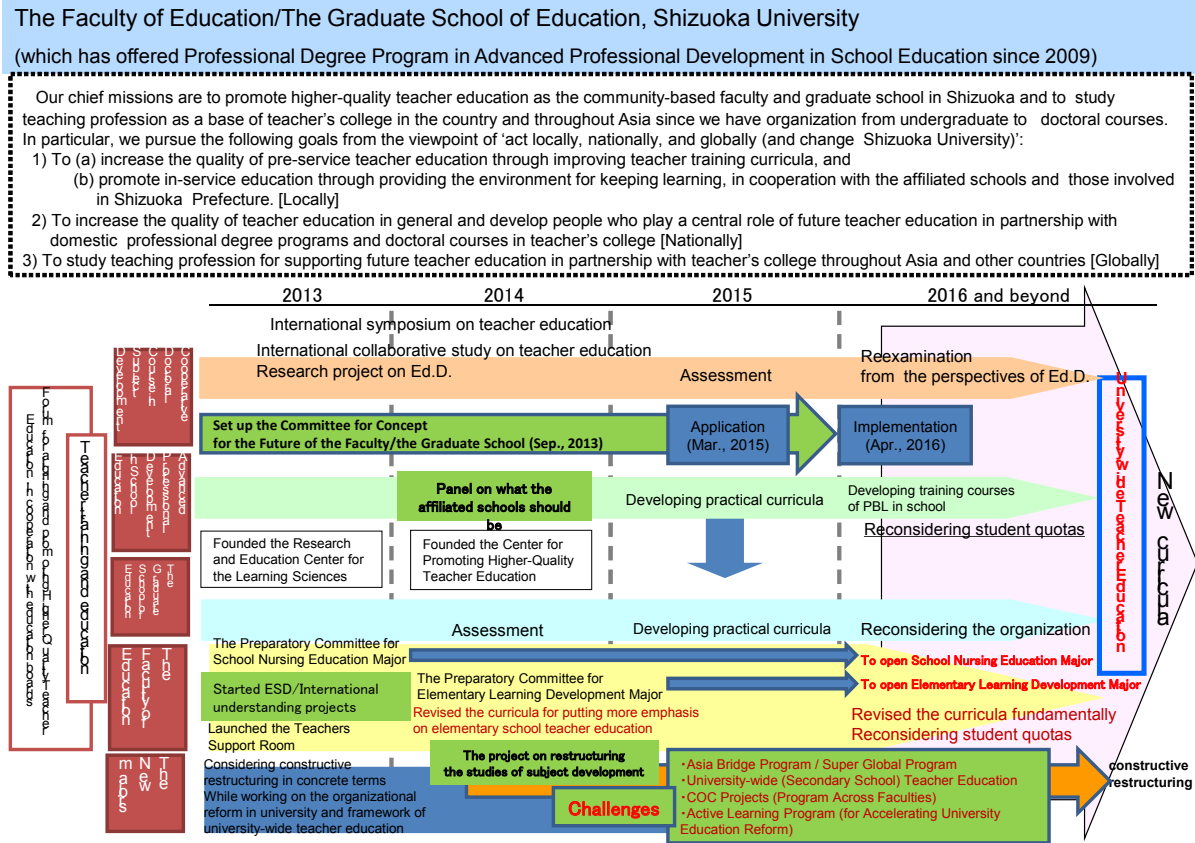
The Faculty of Education/The Graduate School of Education, Shizuoka University

(which has offered Professional Degree Program in Advanced Professional Development in School Education since 2009)

Our chief missions are to promote higher-quality teacher education as the community-based faculty and graduate school in Shizuoka and to study teaching profession as a base of teacher's college in the country and throughout Asia since we have organization from undergraduate to doctoral courses. In particular, we pursue the following goals from the viewpoint of 'act locally, nationally, and globally (and change Shizuoka University)':
1) To (a) increase the quality of pre-service teacher education through improving teacher training curricula, and
(b) promote in-service education through providing the environment for keeping learning, in cooperation with the affiliated schools and those involved in Shizuoka Prefecture. [Locally]
2) To increase the quality of teacher education in general and develop people who play a central role of future teacher education in partnership with domestic professional degree programs and doctoral courses in teacher's college [Nationally]
3) To study teaching profession for supporting future teacher education in partnership with teacher's college throughout Asia and other countries [Globally]

2013
2014
2015
2016 and beyond

Education through cooperation with education boards
Forum for training and promoting higher-Quality Teacher
Teacher training and education

Cooperative Doctoral Course in Subject Development
Advanced Professional Development in School Education
The Graduate School of Education
The Faculty of Education
The New Majors

International symposium on teacher education
International collaborative study on teacher education
Research project on Ed.D.
Assessment
Reexamination from the perspectives of Ed.D.

Set up the Committee for Concept for the Future of the Faculty/the Graduate School (Sep., 2013)
Application (Mar., 2015)
Implementation (Apr., 2016)

Panel on what the affiliated schools should be
Developing practical curricula
Developing training courses of PBL in school
Reconsidering student quotas

Founded the Research and Education Center for the Learning Sciences
Founded the Center for Promoting Higher-Quality Teacher Education

Assessment
Developing practical curricula
Reconsidering the organization

The Preparatory Committee for School Nursing Education Major
To open School Nursing Education Major
Started ESD/International understanding projects
The Preparatory Committee for Elementary Learning Development Major
To open Elementary Learning Development Major
Revised the curricula for putting more emphasis on elementary school teacher education
Launched the Teachers Support Room
Revised the curricula fundamentally
Reconsidering student quotas

Considering constructive restructuring in concrete terms
While working on the organizational reform in university and framework of university-wide teacher education
The project on restructuring the studies of subject development
Challenges
・Asia Bridge Program / Super Global Program
・University-wide (Secondary School) Teacher Education
・COC Projects (Program Across Faculties)
・Active Learning Program (for Accelerating University Education Reform)
constructive restructuring

University-wide Teacher Education
New curricula